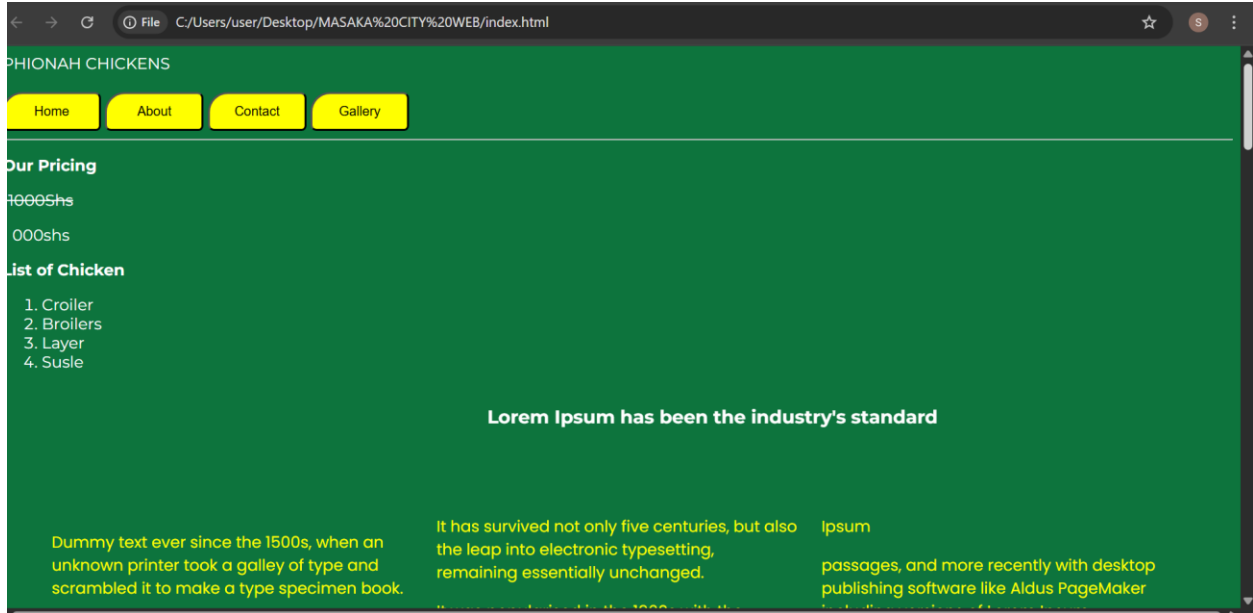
File C:/Users/user/Desktop/MASAKA%20CITY%20WEB/index.html

S

PHIONAH CHICKENS

Home About Contact Gallery

Our Pricing

~~1000Shs~~

000shs

List of Chicken

1. Croiler
2. Broilers
3. Layer
4. Susle

Lorem Ipsum has been the industry's standard

Dummy text ever since the 1500s, when an unknown printer took a galley of type and scrambled it to make a type specimen book.

It has survived not only five centuries, but also the leap into electronic typesetting, remaining essentially unchanged.

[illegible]

Ipsum

passages, and more recently with desktop publishing software like Aldus PageMaker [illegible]